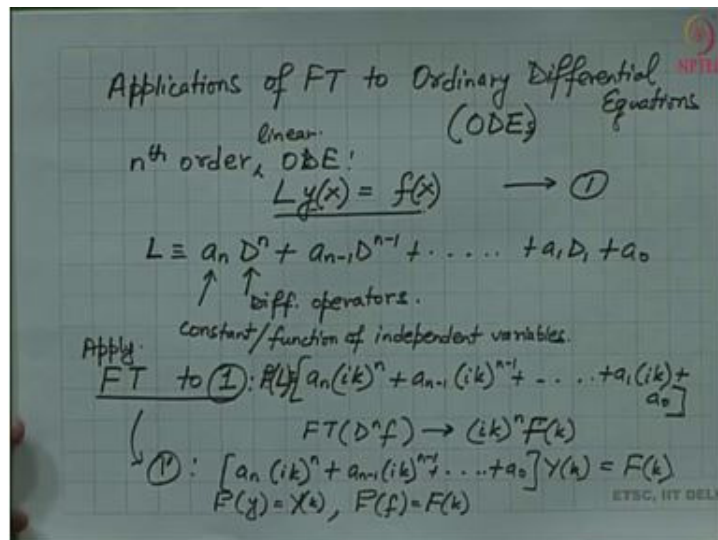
Applications of FT to Ordinary Differential Equations (ODEs)

$n^{th}$ order, linear ODE!

$Ly(x) = f(x)$ → ①

$L \equiv a_n D^n + a_{n-1} D^{n-1} + \dots + a_1 D_1 + a_0$

↑ ↑ Diff. operators.

constant / function of independent variables.

Apply FT to ①: $F(L) = [a_n (ik)^n + a_{n-1}(ik)^{n-1} + \dots + a_1 (ik) + a_0]$

$FT(D^n f) \rightarrow (ik)^n F(k)$

①': $[a_n (ik)^n + a_{n-1}(ik)^{n-1} + \dots + a_0] Y(k) = F(k)$

$F(y) = Y(k)$, $F(f) = F(k)$

NPTEL

ETSC, IIT DELHI